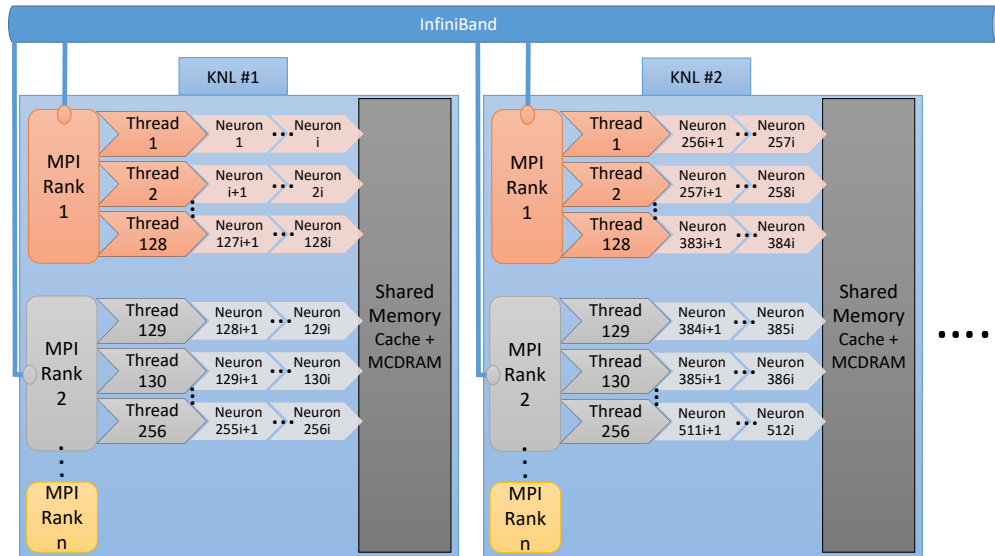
InfiniBand

KNL #1

MPI Rank 1

Thread 1
Neuron 1
...
Neuron i

Thread 2
Neuron i+1
...
Neuron 2i

Thread 128
Neuron 127i+1
...
Neuron 128i

MPI Rank 2

Thread 129
Neuron 128i+1
...
Neuron 129i

Thread 130
Neuron 129i+1
...
Neuron 130i

Thread 256
Neuron 255i+1
...
Neuron 256i

MPI Rank n

Shared Memory Cache + MCDRAM

KNL #2

MPI Rank 1

Thread 1
Neuron 256i+1
...
Neuron 257i

Thread 2
Neuron 257i+1
...
Neuron 258i

Thread 128
Neuron 383i+1
...
Neuron 384i

MPI Rank 2

Thread 129
Neuron 384i+1
...
Neuron 385i

Thread 130
Neuron 385i+1
...
Neuron 386i

Thread 256
Neuron 511i+1
...
Neuron 512i

MPI Rank n

Shared Memory Cache + MCDRAM

....